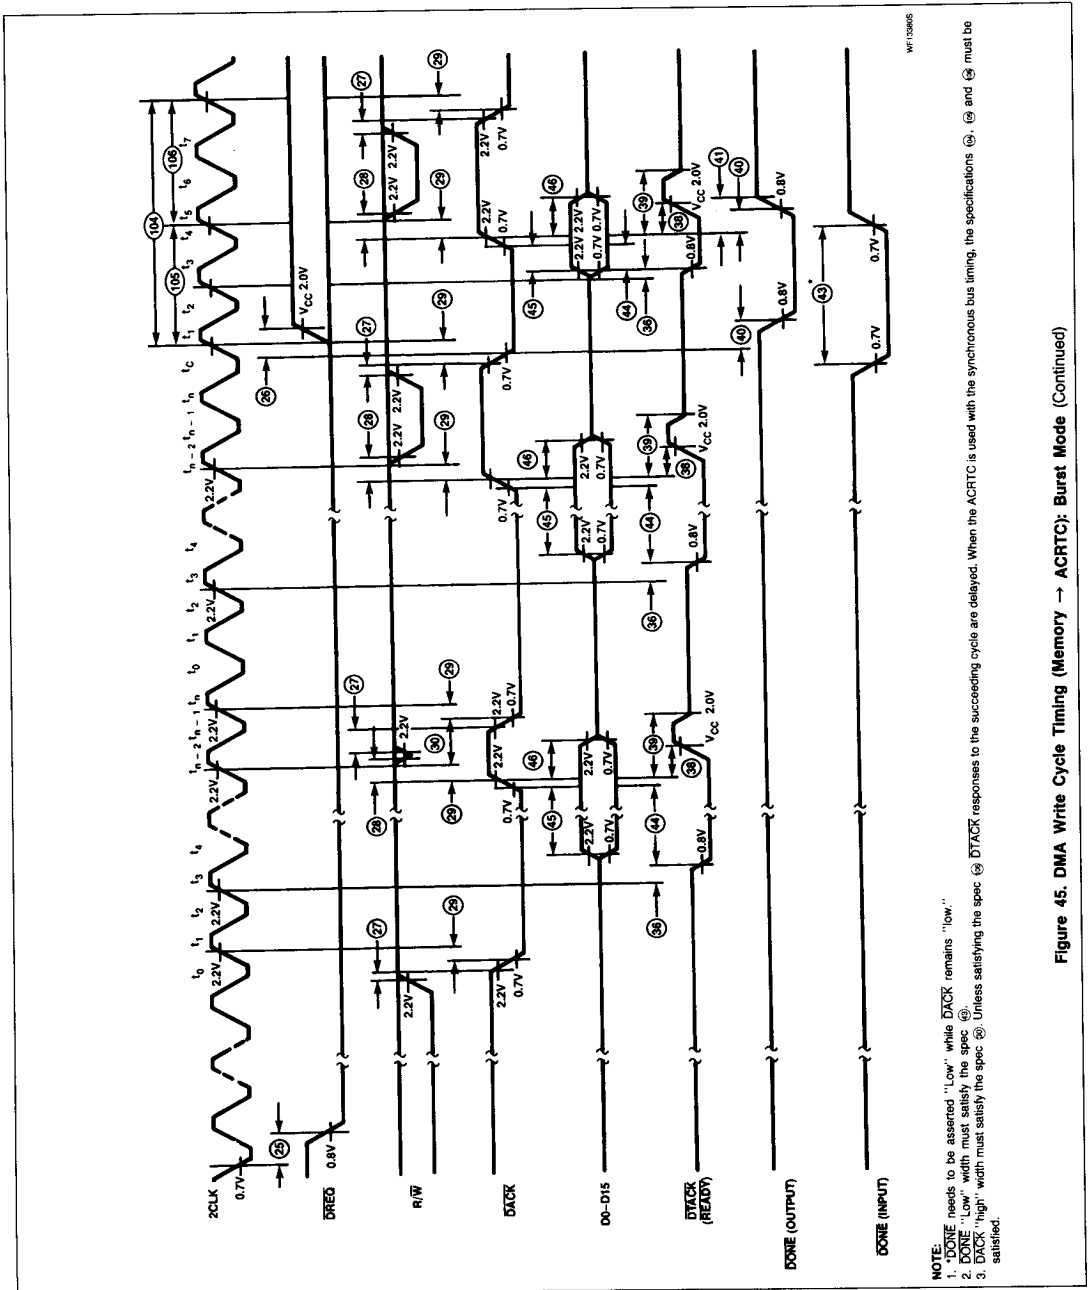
2CLK
0.7V
25
DREQ
0.8V
R/$\overline{W}$
$\overline{DACK}$
D0–D15
$\overline{DTACK}$ (READY)
$\overline{DONE}$ (OUTPUT)
$\overline{DONE}$ (INPUT)

$t_0$ $t_1$ $t_2$ $t_3$ $t_4$ $t_{n-2}$ $t_{n-1}$ $t_n$ $t_0$ $t_1$ $t_2$ $t_3$ $t_4$ $t_{n-2}$ $t_{n-1}$ $t_n$ $t_c$ $t_1$ $t_2$ $t_3$ $t_4$ $t_5$ $t_6$ $t_7$

2.2V 2.2V 2.2V 2.2V 2.2V 2.2V 2.2V 2.2V
0.7V 0.7V 0.7V 0.7V 0.7V 0.7V
0.8V 0.8V 0.8V 0.8V 0.8V
$V_{CC}$ 2.0V

27 29 28 30 29 27 29 26 28 29 27 29 28 29 27 29 105 104 106
36 45 44 46 38 39 36 45 44 46 38 39 45 46 44 36 38 39 41 40 40 43*

WF13360S

NOTE:
1. *$\overline{DONE}$ needs to be asserted "Low" while $\overline{DACK}$ remains "low."
2. $\overline{DONE}$ "Low" width must satisfy the spec 43.
3. $\overline{DACK}$ "high" width must satisfy the spec 29. Unless satisfying the spec 29 $\overline{DTACK}$ responses to the succeeding cycle are delayed. When the ACRTC is used with the synchronous bus timing, the specifications 104, 105 and 106 must be satisfied.

Figure 45. DMA Write Cycle Timing (Memory → ACRTC); Burst Mode (Continued)